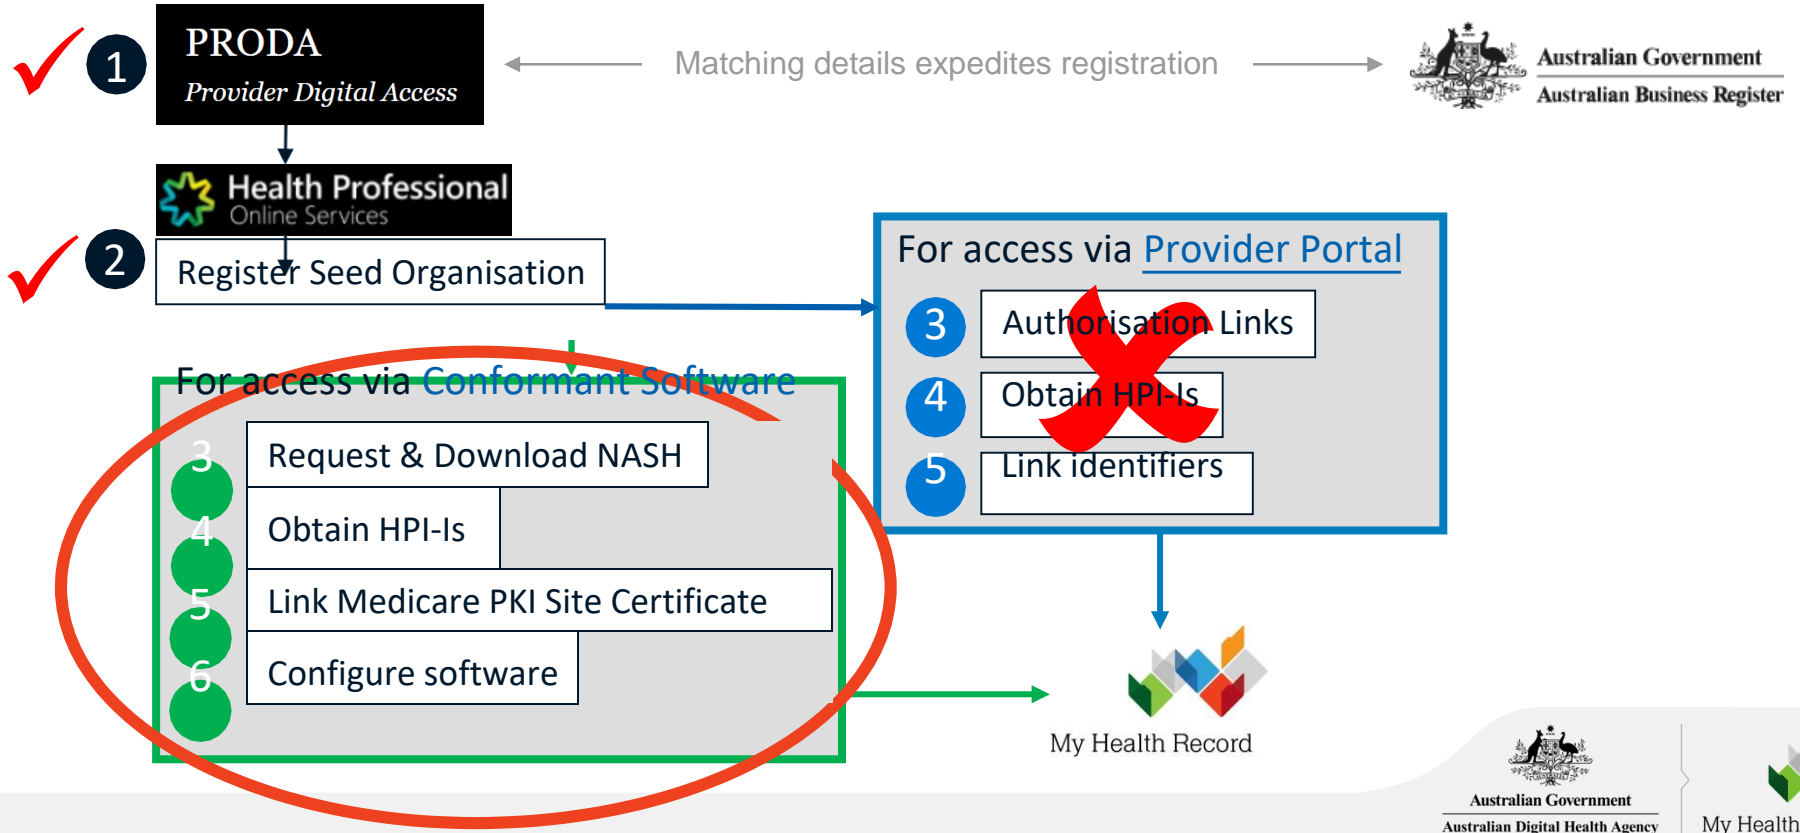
1

PRODA
Provider Digital Access

Matching details expedites registration

Australian Government
Australian Business Register

Health Professional
Online Services

2

Register Seed Organisation

For access via Provider Portal

3 Authorisation Links

4 Obtain HPI-Is

5 Link identifiers

For access via Conformant Software

3 Request & Download NASH

4 Obtain HPI-Is

5 Link Medicare PKI Site Certificate

6 Configure software

My Health Record

Australian Government
Australian Digital Health Agency

My Health